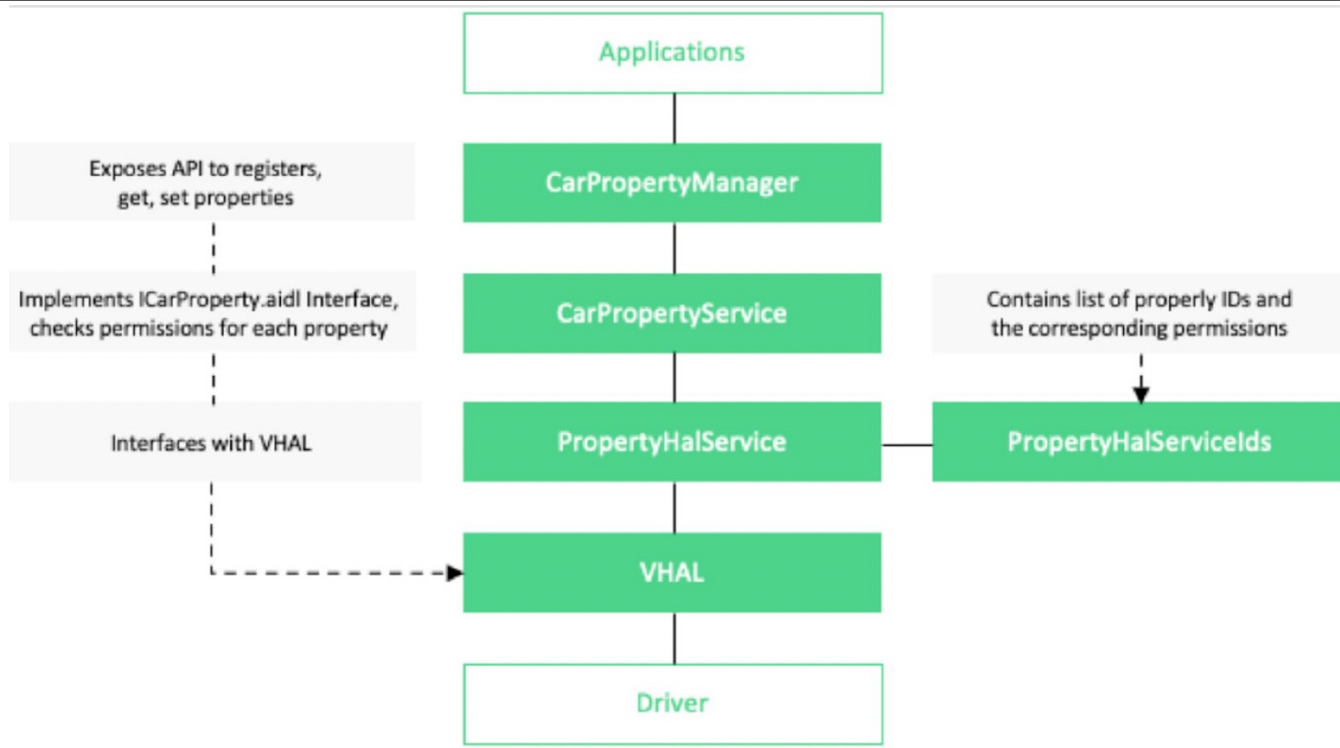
Applications

Exposes API to registers, get, set properties

CarPropertyManager

Implements ICarProperty.aidl Interface, checks permissions for each property

CarPropertyService

Contains list of properly IDs and the corresponding permissions

Interfaces with VHAL

PropertyHalService

PropertyHalServiceIds

VHAL

Driver